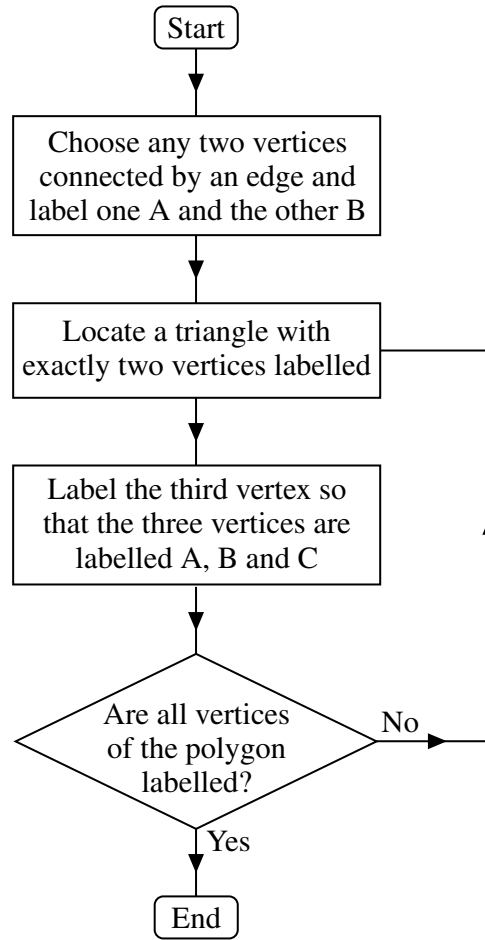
Start

Choose any two vertices connected by an edge and label one A and the other B

Locate a triangle with exactly two vertices labelled

Label the third vertex so that the three vertices are labelled A, B and C

Are all vertices of the polygon labelled?

No

Yes

End